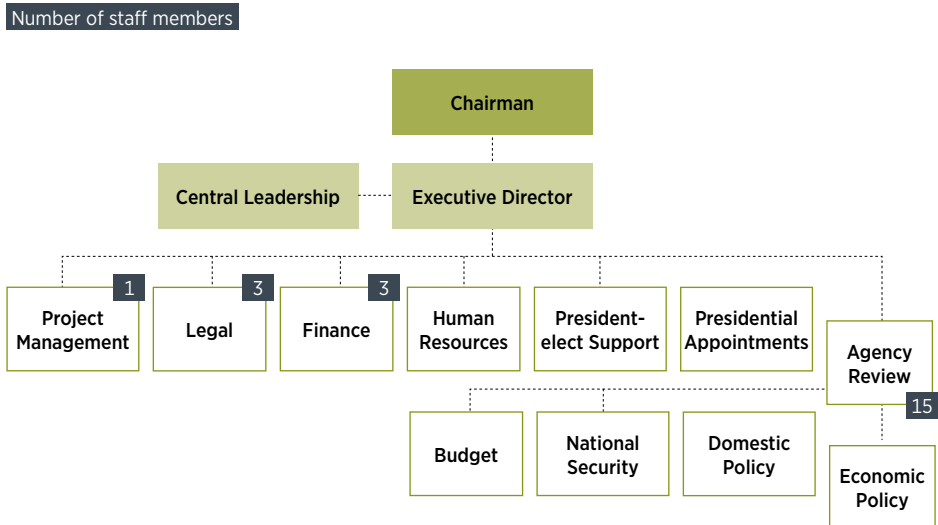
Number of staff members

Chairman

Central Leadership

Executive Director

1
Project Management

3
Legal

3
Finance

Human Resources

President-elect Support

Presidential Appointments

Agency Review
15

Budget

National Security

Domestic Policy

Economic Policy